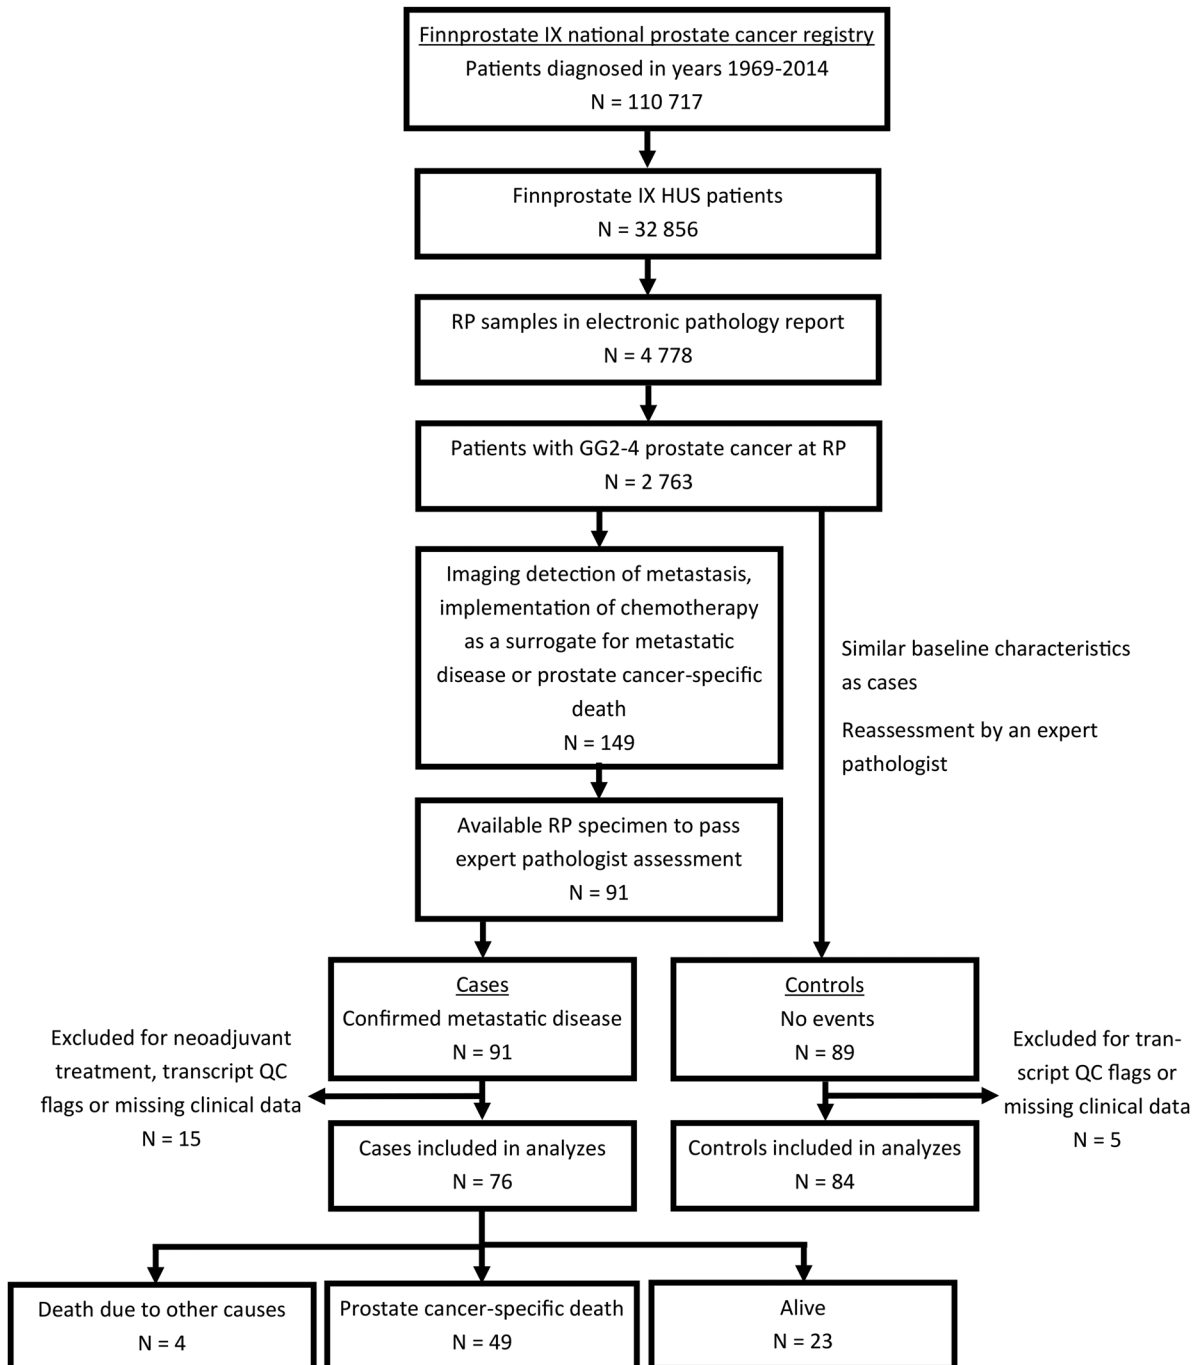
Finnprostate IX national prostate cancer registry
Patients diagnosed in years 1969-2014
N = 110 717

Finnprostate IX HUS patients
N = 32 856

RP samples in electronic pathology report
N = 4 778

Patients with GG2-4 prostate cancer at RP
N = 2 763

Imaging detection of metastasis, implementation of chemotherapy as a surrogate for metastatic disease or prostate cancer-specific death
N = 149

Similar baseline characteristics as cases

Reassessment by an expert pathologist

Available RP specimen to pass expert pathologist assessment
N = 91

Cases
Confirmed metastatic disease
N = 91

Controls
No events
N = 89

Excluded for neoadjuvant treatment, transcript QC flags or missing clinical data
N = 15

Excluded for transcript QC flags or missing clinical data
N = 5

Cases included in analyzes
N = 76

Controls included in analyzes
N = 84

Death due to other causes
N = 4

Prostate cancer-specific death
N = 49

Alive
N = 23